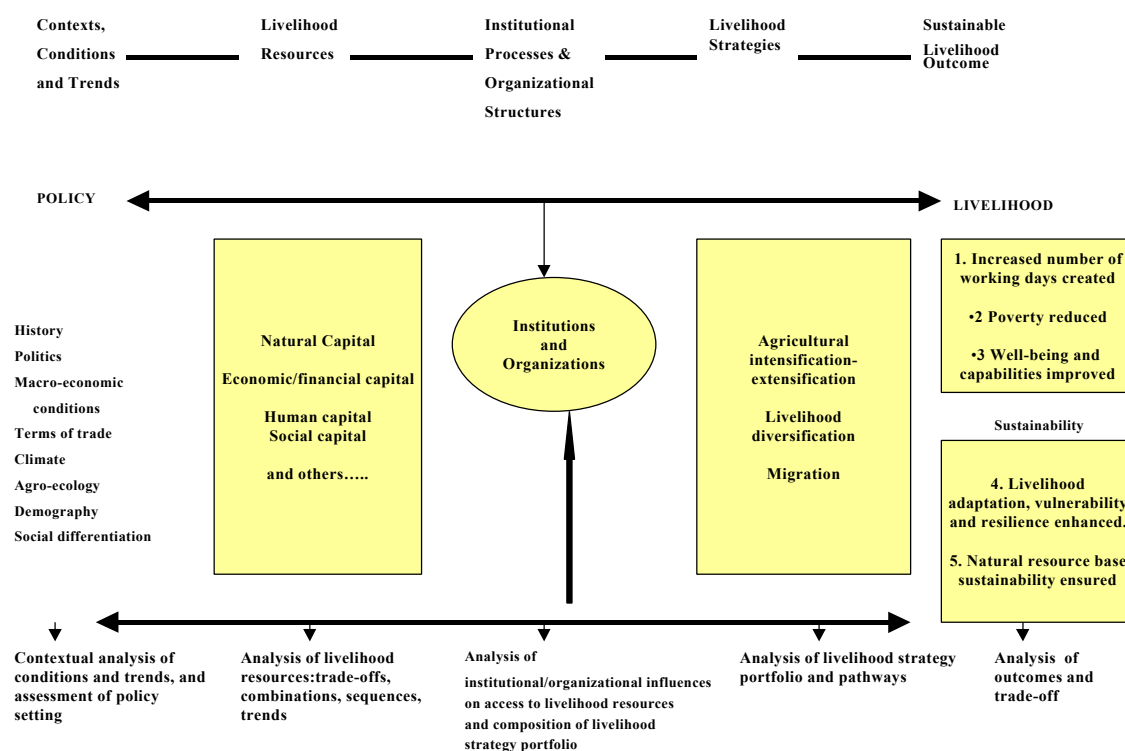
Contexts, Conditions and Trends

Livelihood Resources

Institutional Processes & Organizational Structures

Livelihood Strategies

Sustainable Livelihood Outcome

POLICY

LIVELIHOOD

History
Politics
Macro-economic conditions
Terms of trade
Climate
Agro-ecology
Demography
Social differentiation

Natural Capital
Economic/financial capital
Human capital
Social capital
and others…..

Institutions and Organizations

Agricultural intensification-extensification
Livelihood diversification
Migration

1. Increased number of working days created
•2 Poverty reduced
•3 Well-being and capabilities improved

Sustainability

4. Livelihood adaptation, vulnerability and resilience enhanced.
5. Natural resource base sustainability ensured

Contextual analysis of conditions and trends, and assessment of policy setting

Analysis of livelihood resources:trade-offs, combinations, sequences, trends

Analysis of institutional/organizational influences on access to livelihood resources and composition of livelihood strategy portfolio

Analysis of livelihood strategy portfolio and pathways

Analysis of outcomes and trade-off